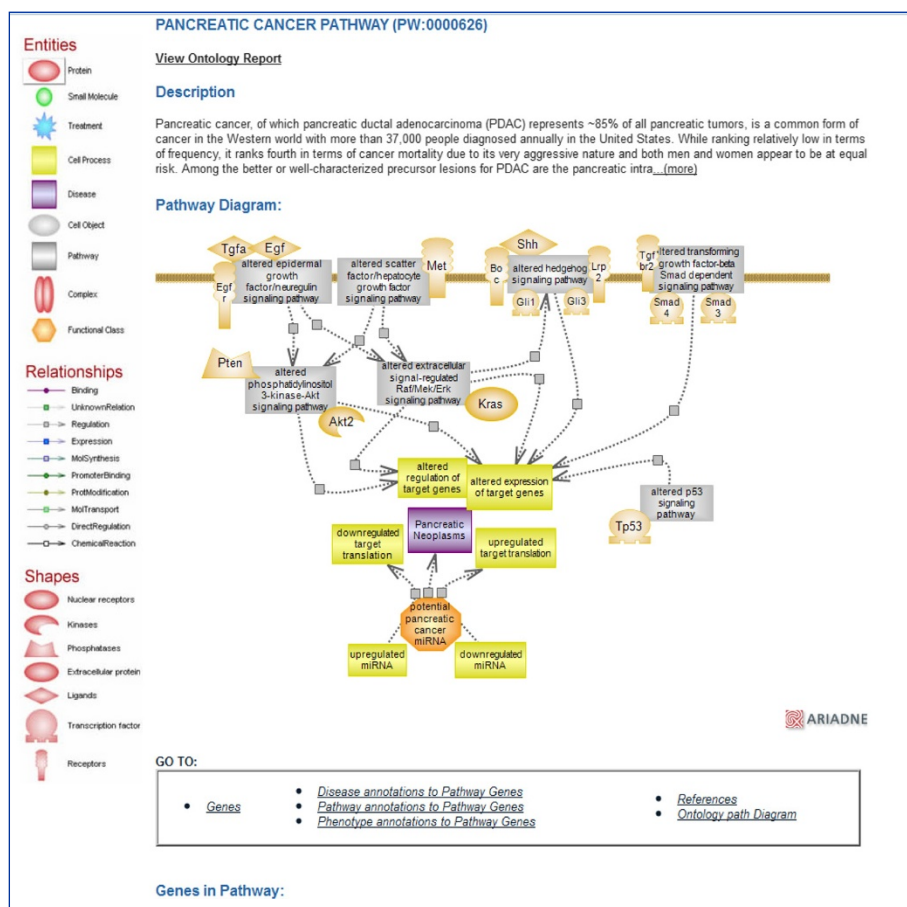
Entities

Protein
Small Molecule
Treatment
Cell Process
Disease
Cell Object
Pathway
Complex
Functional Class

Relationships

Binding
UnknownRelation
Regulation
Expression
MolSynthesis
PromoterBinding
ProtModification
MolTransport
DirectRegulation
ChemicalReaction

Shapes

Nuclear receptors
Kinases
Phosphatases
Extracellular protein
Ligands
Transcription factor
Receptors

PANCREATIC CANCER PATHWAY (PW:0000626)

View Ontology Report

Description

Pancreatic cancer, of which pancreatic ductal adenocarcinoma (PDAC) represents ~85% of all pancreatic tumors, is a common form of cancer in the Western world with more than 37,000 people diagnosed annually in the United States. While ranking relatively low in terms of frequency, it ranks fourth in terms of cancer mortality due to its very aggressive nature and both men and women appear to be at equal risk. Among the better or well-characterized precursor lesions for PDAC are the pancreatic intra...(more)

Pathway Diagram:

Tgfa
Egf
Egfr
altered epidermal growth factor/neuregulin signaling pathway
altered scatter factor/hepatocyte growth factor signaling pathway
Met
Shh
Boc
altered hedgehog signaling pathway
Lrp2
Gli1
Gli3
Tgfbr2
altered transforming growth factor-beta Smad dependent signaling pathway
Smad4
Smad3
Pten
altered phosphatidylinositol 3-kinase-Akt signaling pathway
Akt2
altered extracellular signal-regulated Raf/Mek/Erk signaling pathway
Kras
altered regulation of target genes
altered expression of target genes
altered p53 signaling pathway
Tp53
downregulated target translation
Pancreatic Neoplasms
upregulated target translation
potential pancreatic cancer miRNA
upregulated miRNA
downregulated miRNA

ARIADNE

GO TO:

• Genes
• Disease annotations to Pathway Genes
• Pathway annotations to Pathway Genes
• Phenotype annotations to Pathway Genes
• References
• Ontology path Diagram

Genes in Pathway: